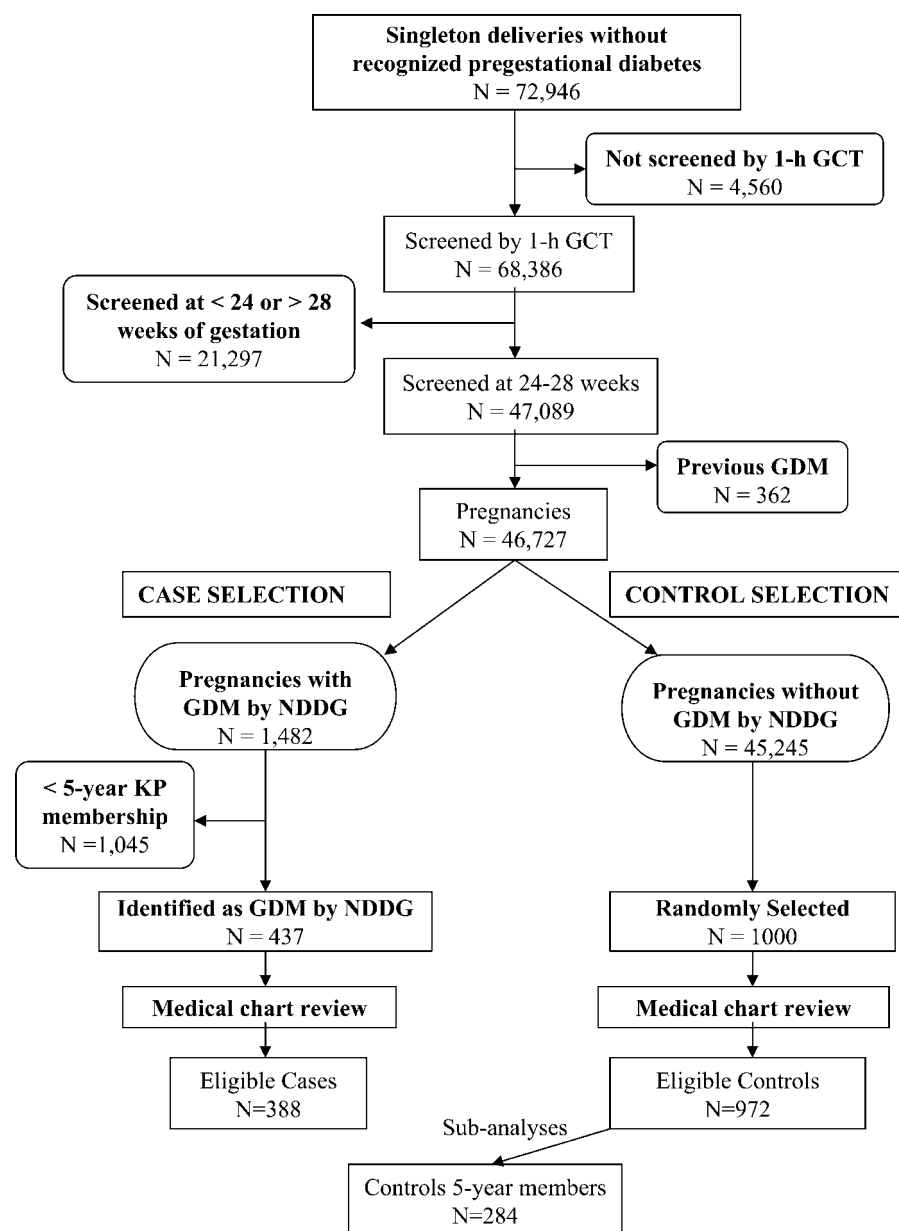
Singleton deliveries without recognized pregestational diabetes
N = 72,946

Not screened by 1-h GCT
N = 4,560

Screened by 1-h GCT
N = 68,386

Screened at < 24 or > 28 weeks of gestation
N = 21,297

Screened at 24-28 weeks
N = 47,089

Previous GDM
N = 362

Pregnancies
N = 46,727

CASE SELECTION

CONTROL SELECTION

Pregnancies with GDM by NDDG
N = 1,482

Pregnancies without GDM by NDDG
N = 45,245

< 5-year KP membership
N = 1,045

Identified as GDM by NDDG
N = 437

Randomly Selected
N = 1000

Medical chart review

Medical chart review

Eligible Cases
N=388

Eligible Controls
N=972

Sub-analyses

Controls 5-year members
N=284